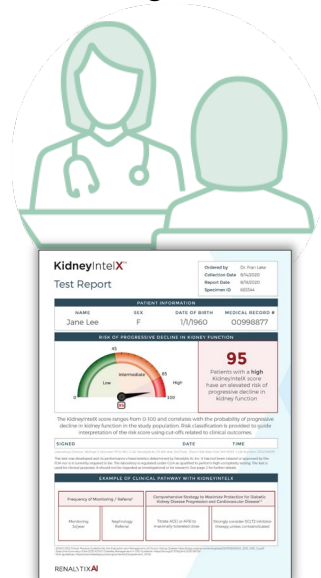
KidneyIntelX™

Test Report

Ordered by Dr. Pan Lake
Collection Date 8/14/2020
Report Date 8/16/2020
Specimen ID 123344

PATIENT INFORMATION

| NAME | SEX | DATE OF BIRTH | MEDICAL RECORD # |
|---|---|---|---|
| Jane Lee | F | 1/1/1960 | 00998877 |

RISK OF PROGRESSIVE DECLINE IN KIDNEY FUNCTION

45
Intermediate
Low
High
85
0
100
95

95

Patients with a **high** KidneyIntelX score have an elevated risk of progressive decline in kidney function

The KidneyIntelX score ranges from 0-100 and correlates with the probability of progressive decline in kidney function in the study population. Risk classification is provided to guide interpretation of the risk score using cut-offs related to clinical outcomes.

| SIGNED | DATE | TIME |
|---|---|---|

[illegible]

EXAMPLE OF CLINICAL PATHWAY WITH KIDNEYINTELX

Frequency of Monitoring / Referral

Comprehensive Strategy to Maximize Protection for Diabetic Kidney Disease Progression and Cardiovascular Disease

Monitoring 3x/year

Nephrology Referral

Titrate ACEi or ARB to maximally tolerated dose

Strongly consider SGLT2 inhibitor therapy unless contraindicated

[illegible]

RENALYTIXAI